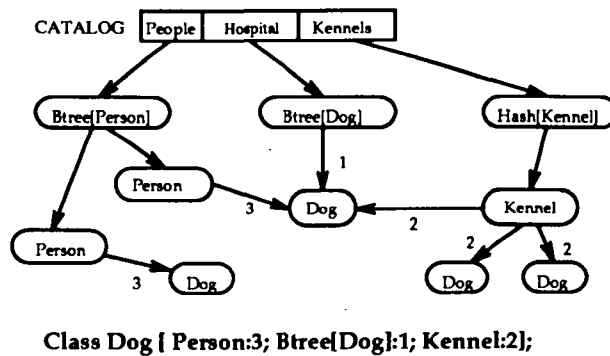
CATALOG

| People | Hospital | Kennels |
|---|---|---|

Btree[Person]

Btree[Dog]

Hash[Kennel]

Person

1

Dog

Kennel

3

2

Person

2

2

3

Dog

Dog

Dog

Class Dog [ Person:3; Btree[Dog]:1; Kennel:2];